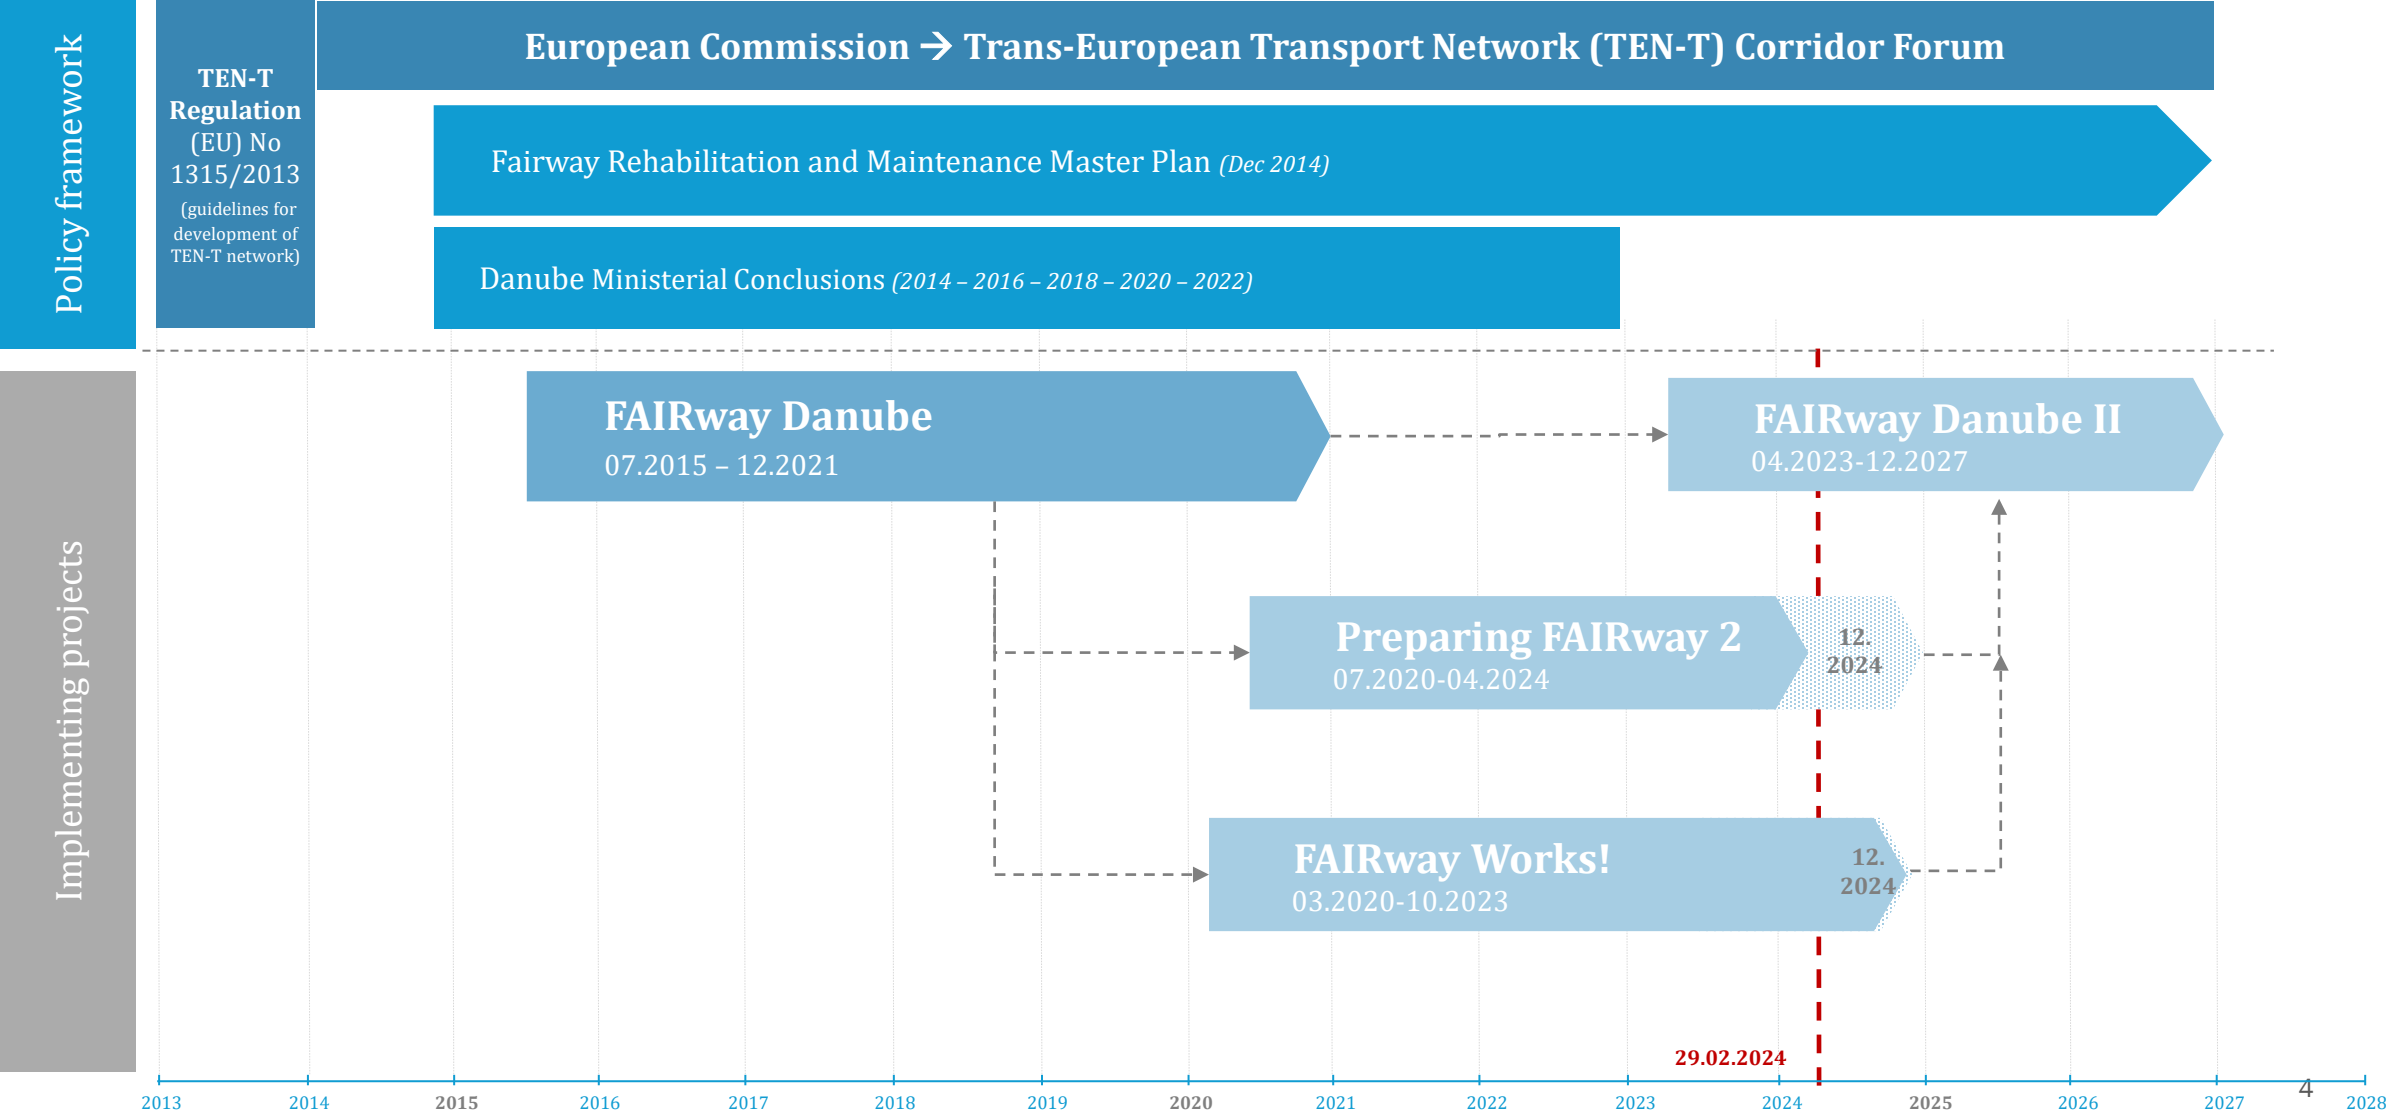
Policy framework

TEN-T Regulation (EU) No 1315/2013 (guidelines for development of TEN-T network)

European Commission → Trans-European Transport Network (TEN-T) Corridor Forum

Fairway Rehabilitation and Maintenance Master Plan (Dec 2014)

Danube Ministerial Conclusions (2014 – 2016 – 2018 – 2020 – 2022)

Implementing projects

FAIRway Danube
07.2015 – 12.2021

FAIRway Danube II
04.2023-12.2027

Preparing FAIRway 2
07.2020-04.2024

12. 2024

FAIRway Works!
03.2020-10.2023

12. 2024

29.02.2024

2013 2014 2015 2016 2017 2018 2019 2020 2021 2022 2023 2024 2025 2026 2027 2028

4